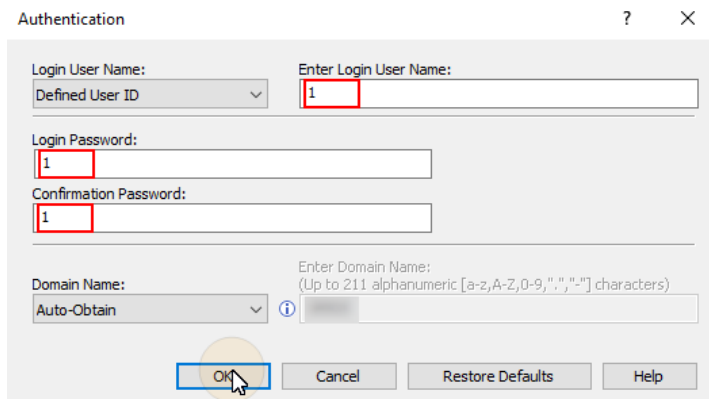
Authentication

?

Login User Name:

Defined User ID

Enter Login User Name:

1

Login Password:

1

Confirmation Password:

1

Domain Name:

Auto-Obtain

Enter Domain Name:
(Up to 211 alphanumeric [a-z,A-Z,0-9,".","-"] characters)

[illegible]

OK

Cancel

Restore Defaults

Help